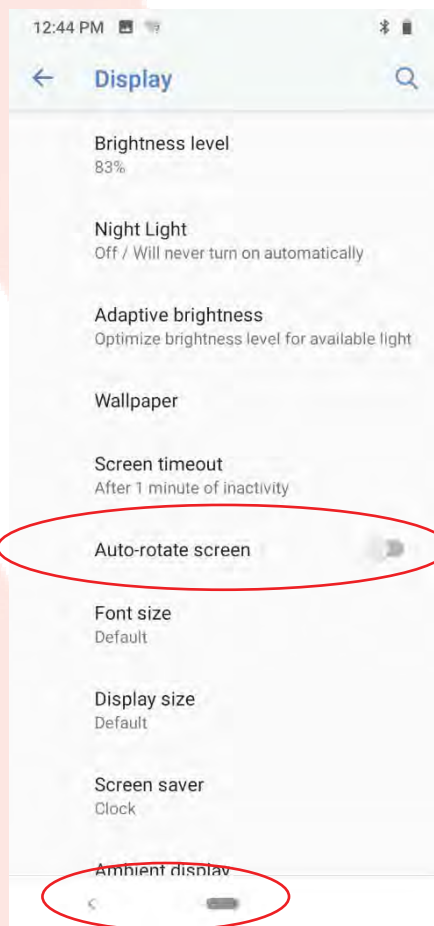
12:44 PM

Display

Brightness level
83%

Night Light
Off / Will never turn on automatically

Adaptive brightness
Optimize brightness level for available light

Wallpaper

Screen timeout
After 1 minute of inactivity

Auto-rotate screen

Font size
Default

Display size
Default

Screen saver
Clock

Ambient display